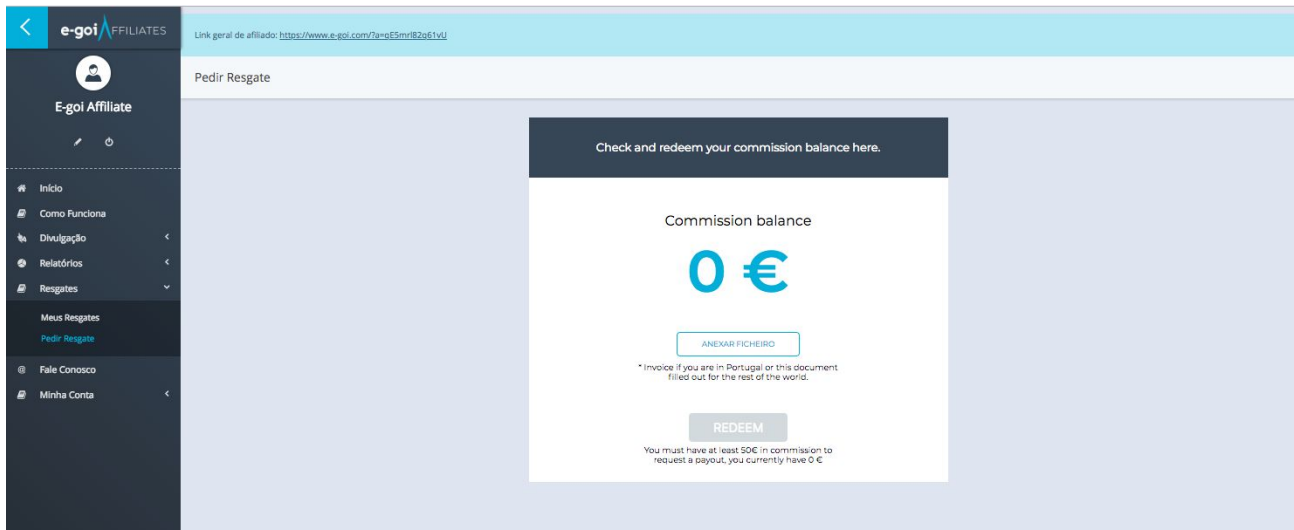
e-goi AFFILIATES

Link geral de afiliado: https://www.e-goi.com/?a=gE5mrl82g61vU

E-goi Affiliate

Pedir Resgate

Início
Como Funciona
Divulgação
Relatórios
Resgates
Meus Resgates
Pedir Resgate
Fale Conosco
Minha Conta

Check and redeem your commission balance here.

Commission balance

0 €

ANEXAR FICHEIRO

* Invoice if you are in Portugal or this document filled out for the rest of the world.

REDEEM

You must have at least 50€ in commission to request a payout, you currently have 0 €